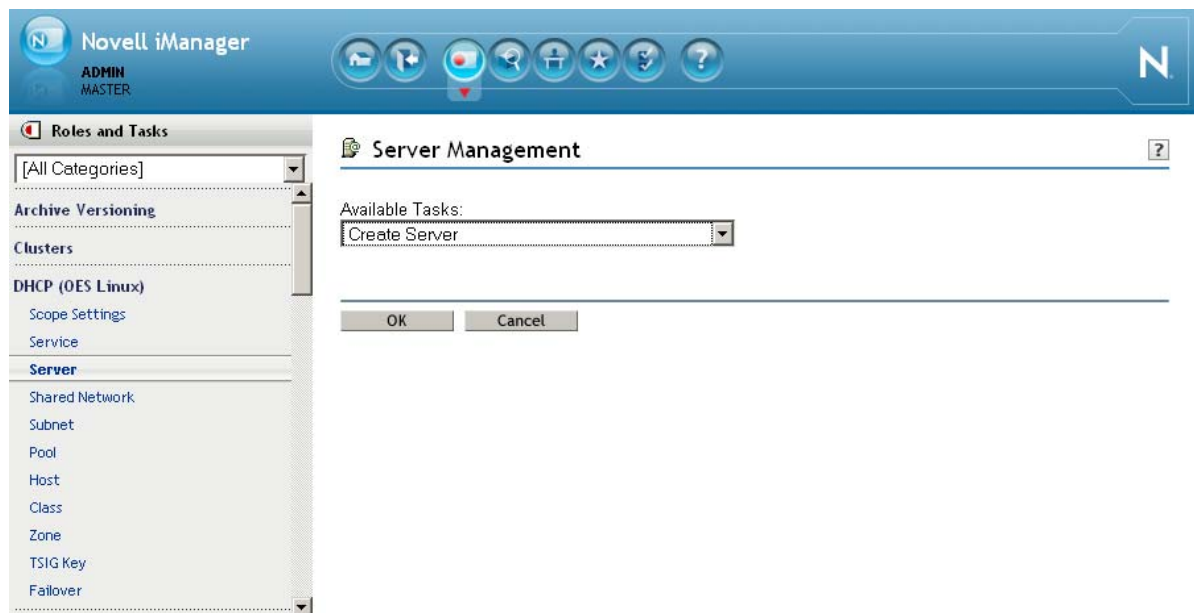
Novell iManager
ADMIN
MASTER

N

Roles and Tasks

[All Categories]

Archive Versioning

Clusters

DHCP (OES Linux)

Scope Settings

Service

Server

Shared Network

Subnet

Pool

Host

Class

Zone

TSIG Key

Failover

Server Management

?

Available Tasks:

Create Server

OK

Cancel